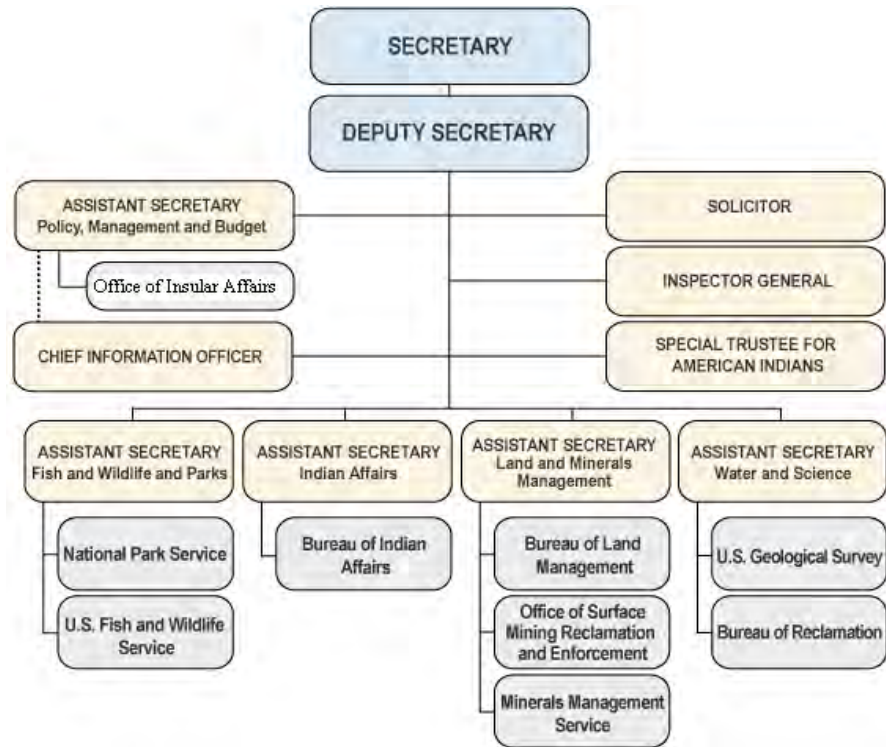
SECRETARY

DEPUTY SECRETARY

ASSISTANT SECRETARY
Policy, Management and Budget

Office of Insular Affairs

CHIEF INFORMATION OFFICER

SOLICITOR

INSPECTOR GENERAL

SPECIAL TRUSTEE FOR AMERICAN INDIANS

ASSISTANT SECRETARY
Fish and Wildlife and Parks

National Park Service

U.S. Fish and Wildlife Service

ASSISTANT SECRETARY
Indian Affairs

Bureau of Indian Affairs

ASSISTANT SECRETARY
Land and Minerals Management

Bureau of Land Management

Office of Surface Mining Reclamation and Enforcement

Minerals Management Service

ASSISTANT SECRETARY
Water and Science

U.S. Geological Survey

Bureau of Reclamation